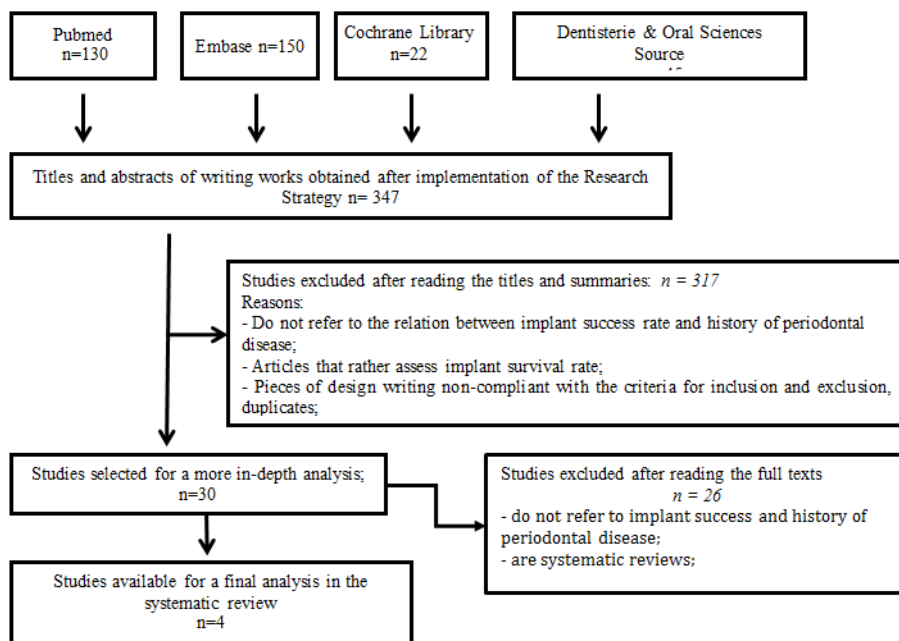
Pubmed
n=130

Embase n=150

Cochrane Library
n=22

Dentisterie & Oral Sciences Source
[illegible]

Titles and abstracts of writing works obtained after implementation of the Research Strategy n= 347

Studies excluded after reading the titles and summaries: *n = 317*
Reasons:
- Do not refer to the relation between implant success rate and history of periodontal disease;
- Articles that rather assess implant survival rate;
- Pieces of design writing non-compliant with the criteria for inclusion and exclusion, duplicates;

Studies selected for a more in-depth analysis;
n=30

Studies excluded after reading the full texts
*n = 26*
- do not refer to implant success and history of periodontal disease;
- are systematic reviews;

Studies available for a final analysis in the systematic review
n=4